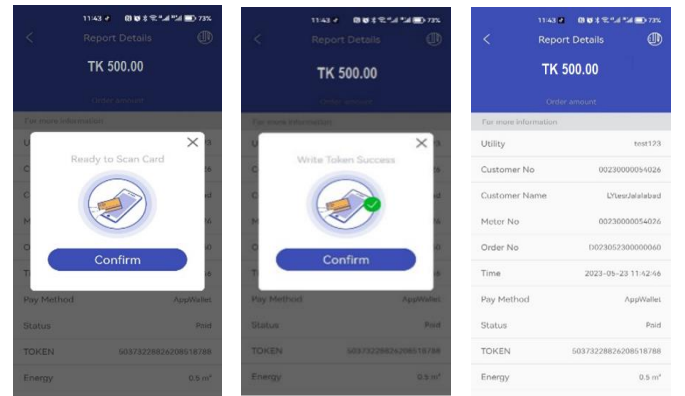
11:43 73%
Report Details
TK 500.00
Order amount
For more information
Ready to Scan Card
Confirm
Pay Method AppWallet
Status Paid
TOKEN 50373228826208518788
Energy 0.5 m³

11:43 73%
Report Details
TK 500.00
Order amount
For more information
Write Token Success
Confirm
Pay Method AppWallet
Status Paid
TOKEN 50373228826208518788
Energy 0.5 m³

11:43 73%
Report Details
TK 500.00
Order amount
For more information
Utility test123
Customer No 00230000054026
Customer Name L9teeJalalabad
Meter No 00230000054026
Order No D023052300000060
Time 2023-05-23 11:42:46
Pay Method AppWallet
Status Paid
TOKEN 50373228826208518788
Energy 0.5 m³